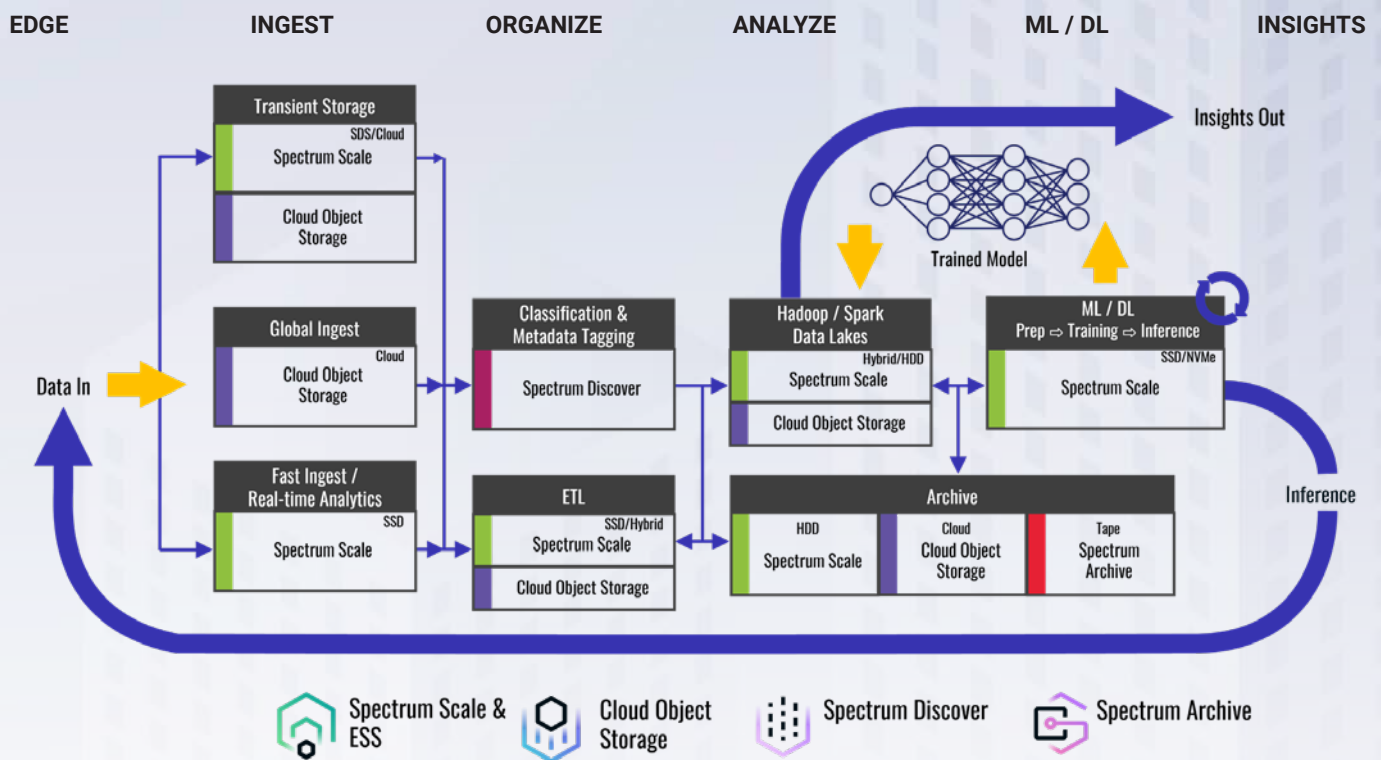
EDGE INGEST ORGANIZE ANALYZE ML / DL INSIGHTS

Insights Out

Transient Storage
SDS/Cloud
Spectrum Scale
Cloud Object Storage

Trained Model

Global Ingest
Cloud
Cloud Object Storage

Classification & Metadata Tagging
Spectrum Discover

Hadoop / Spark Data Lakes
Hybrid/HDD
Spectrum Scale
Cloud Object Storage

ML / DL
Prep ⇨ Training ⇨ Inference
SSD/NVMe
Spectrum Scale

Data In

Fast Ingest / Real-time Analytics
SSD
Spectrum Scale

ETL
SSD/Hybrid
Spectrum Scale
Cloud Object Storage

Archive
HDD
Spectrum Scale
Cloud
Cloud Object Storage
Tape
Spectrum Archive

Inference

Spectrum Scale & ESS
Cloud Object Storage
Spectrum Discover
Spectrum Archive